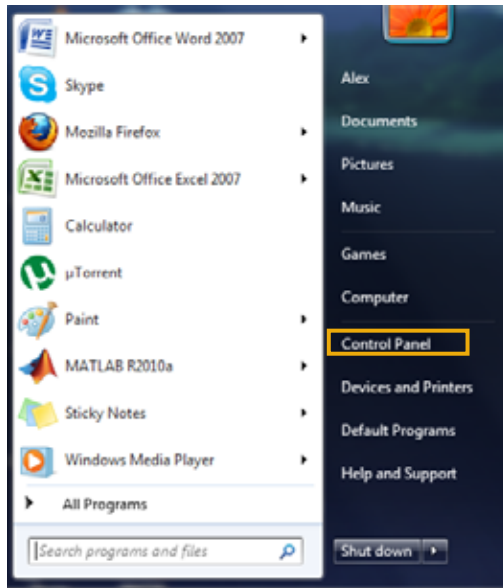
Microsoft Office Word 2007
Skype
Mozilla Firefox
Microsoft Office Excel 2007
Calculator
µTorrent
Paint
MATLAB R2010a
Sticky Notes
Windows Media Player
All Programs
Search programs and files

Alex
Documents
Pictures
Music
Games
Computer
Control Panel
Devices and Printers
Default Programs
Help and Support
Shut down